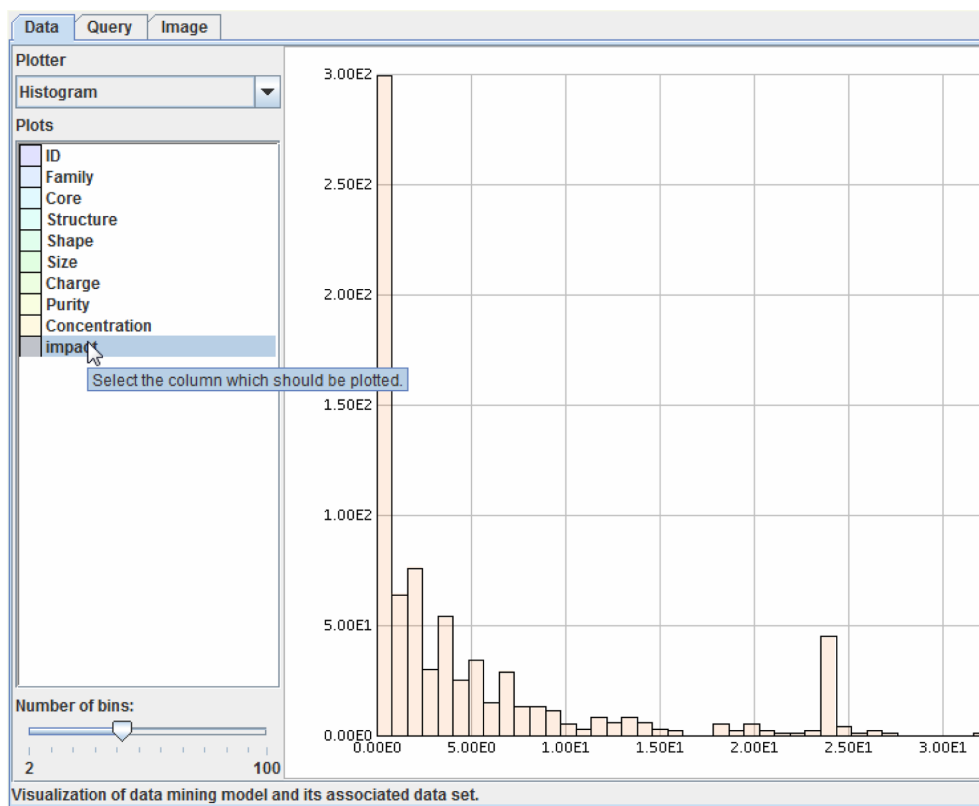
Data Query Image

Plotter

Histogram

Plots

ID
Family
Core
Structure
Shape
Size
Charge
Purity
Concentration
impact

Select the column which should be plotted.

Number of bins:

2 100

3.00E2
2.50E2
2.00E2
1.50E2
1.00E2
5.00E1
0.00E0

0.00E0 5.00E0 1.00E1 1.50E1 2.00E1 2.50E1 3.00E1

Visualization of data mining model and its associated data set.